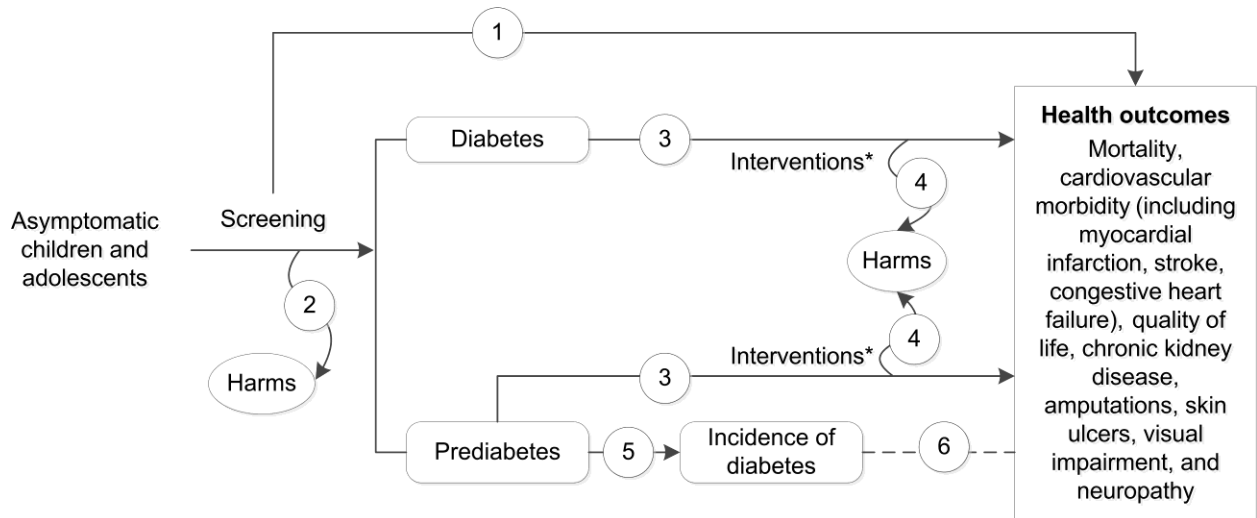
1

Asymptomatic children and adolescents

Screening

2

Harms

Diabetes

3

Interventions*

4

Harms

4

Interventions*

3

Prediabetes

5

Incidence of diabetes

6

Health outcomes
Mortality, cardiovascular morbidity (including myocardial infarction, stroke, congestive heart failure), quality of life, chronic kidney disease, amputations, skin ulcers, visual impairment, and neuropathy